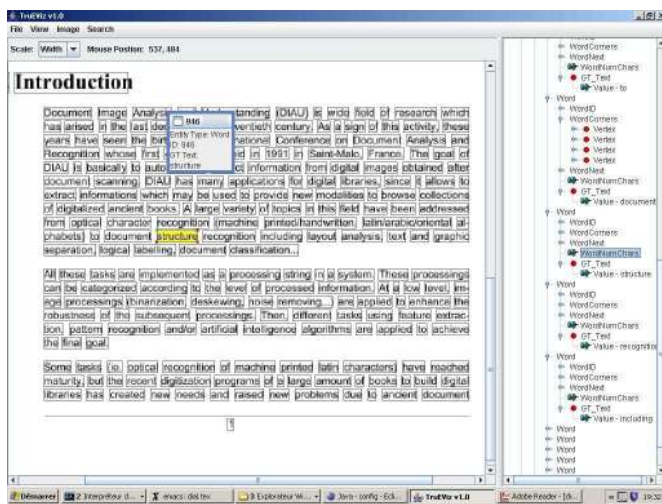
TrueViz v1.0

File View Image Search

Scale: Width Mouse Position: 537, 484

Introduction

Document Image Analysis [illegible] standing (DIAU) is wide field of research which has arised in the last de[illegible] twentieth century. As a sign of this activity, these years have seen the birt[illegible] national Conference on Document Analysis and Recognition whose first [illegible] d in 1991 in Saint-Malo, France. The goal of DIAU is basically to auto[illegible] t information from digital images obtained after document scanning. DIAU has many applications for digital libraries, since it allows to extract informations which may be used to provide new modalities to browse collections of digitalized ancient books. A large variety of topics in this field have been addressed: from optical character recognition (machine printed/handwritten, latin/arabic/oriental alphabets) to document structure recognition including layout analysis, text and graphic separation, logical labelling, document classification...

946
Entity Type: Word
ID: 946
GT Text: structure

All these tasks are implemented as a processing string in a system. These processings can be categorized according to the level of processed information. At a low level, image processings (binarization, deskewing, noise removing...) are applied to enhance the robustness of the subsequent processings. Then, different tasks using feature extraction, pattern recognition and/or artificial intelligence algorithms are applied to achieve the final goal.

Some tasks (ie. optical recognition of machine printed latin characters) have reached maturity, but the recent digitization programs of a large amount of books to build digital libraries has created new needs and raised new problems due to ancient document

1

WordCorners
WordNext
WordNumChars
GT_Text
Value - to
Word
WordID
WordCorners
Vertex
Vertex
Vertex
Vertex
WordNext
WordNumChars
GT_Text
Value - document
Word
WordID
WordCorners
WordNext
WordNumChars
GT_Text
Value - structure
Word
WordID
WordCorners
WordNext
WordNumChars
GT_Text
Value - recognitio
Word
WordID
WordCorners
WordNext
WordNumChars
GT_Text
Value - including
Word
Word
Word
Word
Word

Démarrer | 2 Interpréteur d... | envoi dial.tex | 3 Explorateur Wi... | Java - config - Ecli... | TrueViz v1.0 | Adobe Reader - [ch... | 19:32